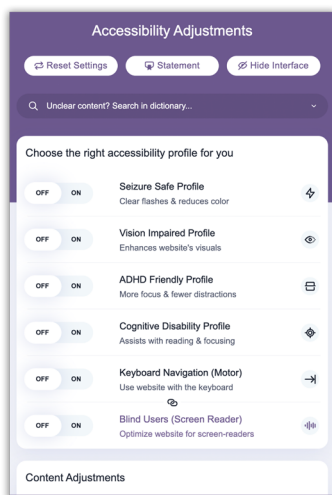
Accessibility Adjustments

Reset Settings
Statement
Hide Interface

Unclear content? Search in dictionary...

Choose the right accessibility profile for you

OFF ON
Seizure Safe Profile
Clear flashes & reduces color

OFF ON
Vision Impaired Profile
Enhances website's visuals

OFF ON
ADHD Friendly Profile
More focus & fewer distractions

OFF ON
Cognitive Disability Profile
Assists with reading & focusing

OFF ON
Keyboard Navigation (Motor)
Use website with the keyboard

OFF ON
Blind Users (Screen Reader)
Optimize website for screen-readers

Content Adjustments